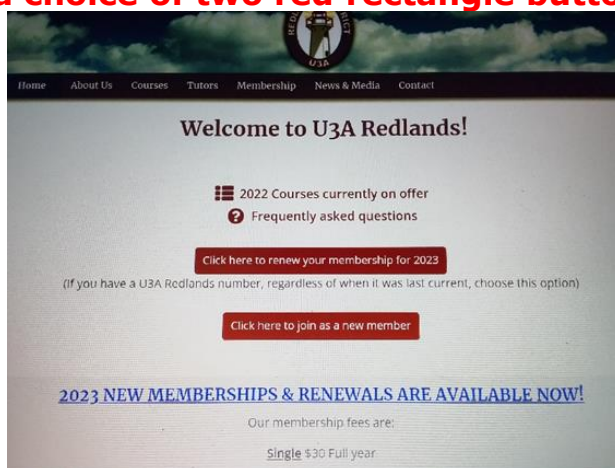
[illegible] choice of two red rectangle butt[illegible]

U3A

Home About Us Courses Tutors Membership News & Media Contact

Welcome to U3A Redlands!

2022 Courses currently on offer

Frequently asked questions

Click here to renew your membership for 2023

(If you have a U3A Redlands number, regardless of when it was last current, choose this option)

Click here to join as a new member

2023 NEW MEMBERSHIPS & RENEWALS ARE AVAILABLE NOW!

Our membership fees are:

Single $30 Full year